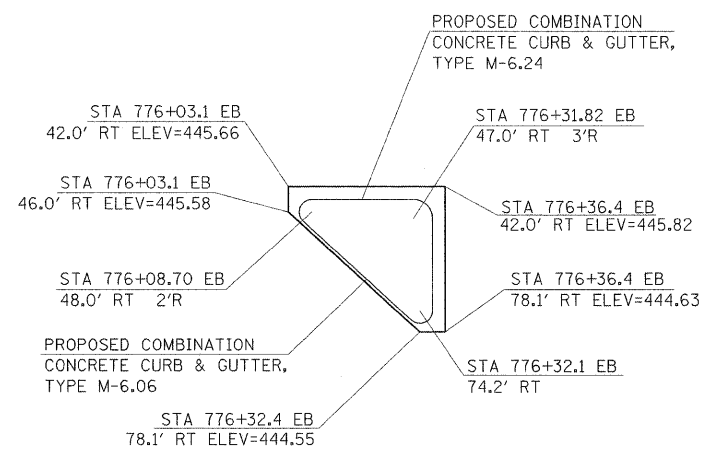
PROPOSED COMBINATION
CONCRETE CURB & GUTTER,
TYPE M-6.24

STA 776+03.1 EB
42.0' RT ELEV=445.66

STA 776+31.82 EB
47.0' RT 3'R

STA 776+03.1 EB
46.0' RT ELEV=445.58

STA 776+36.4 EB
42.0' RT ELEV=445.82

STA 776+08.70 EB
48.0' RT 2'R

STA 776+36.4 EB
78.1' RT ELEV=444.63

PROPOSED COMBINATION
CONCRETE CURB & GUTTER,
TYPE M-6.06

STA 776+32.1 EB
74.2' RT

STA 776+32.4 EB
78.1' RT ELEV=444.55